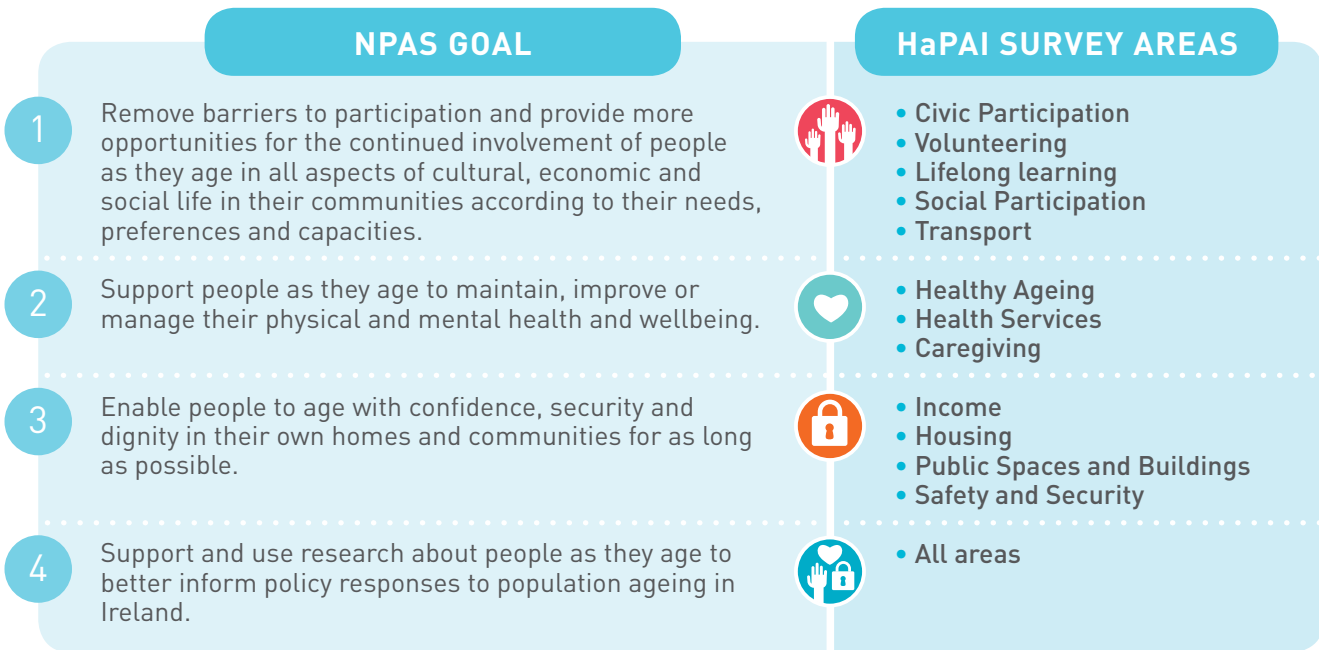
| | NPAS GOAL | HaPAI SURVEY AREAS |
|---|---|---|
| 1 | Remove barriers to participation and provide more opportunities for the continued involvement of people as they age in all aspects of cultural, economic and social life in their communities according to their needs, preferences and capacities. | • Civic Participation<br>• Volunteering<br>• Lifelong learning<br>• Social Participation<br>• Transport |
| 2 | Support people as they age to maintain, improve or manage their physical and mental health and wellbeing. | • Healthy Ageing<br>• Health Services<br>• Caregiving |
| 3 | Enable people to age with confidence, security and dignity in their own homes and communities for as long as possible. | • Income<br>• Housing<br>• Public Spaces and Buildings<br>• Safety and Security |
| 4 | Support and use research about people as they age to better inform policy responses to population ageing in Ireland. | • All areas |